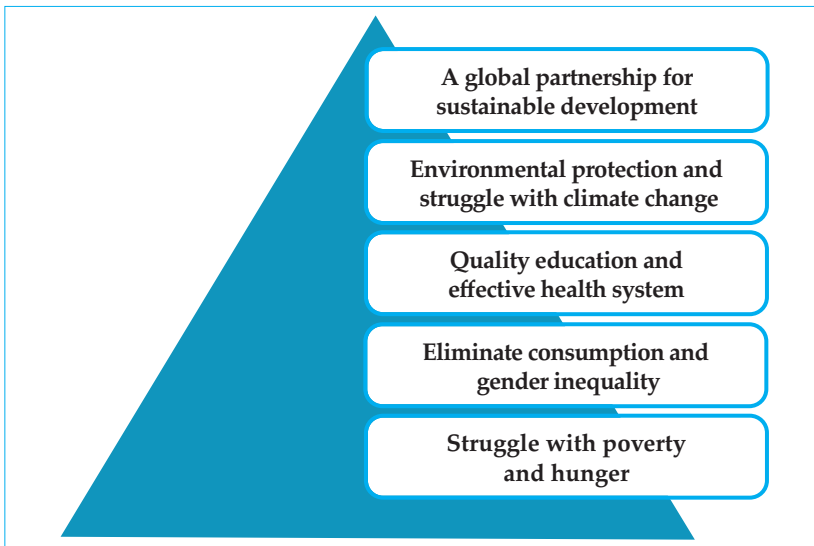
A global partnership for sustainable development

Environmental protection and struggle with climate change

Quality education and effective health system

Eliminate consumption and gender inequality

Struggle with poverty and hunger